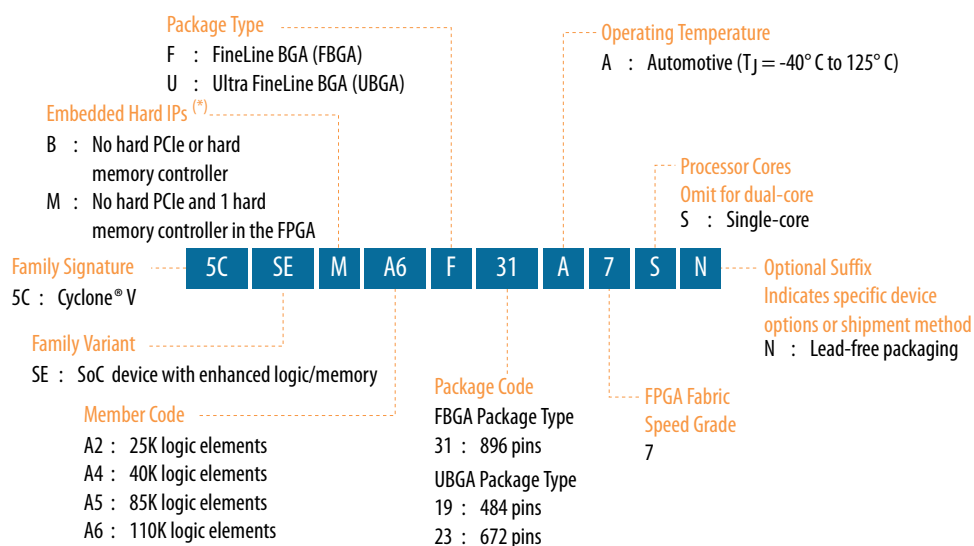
Package Type
F : FineLine BGA (FBGA)
U : Ultra FineLine BGA (UBGA)

Operating Temperature
A : Automotive ($T_J$ = -40° C to 125° C)

Embedded Hard IPs $^{(*)}$
B : No hard PCIe or hard memory controller
M : No hard PCIe and 1 hard memory controller in the FPGA

Processor Cores
Omit for dual-core
S : Single-core

Family Signature
5C : Cyclone® V

| 5C | SE | M | A6 | F | 31 | A | 7 | S | N |
|---|---|---|---|---|---|---|---|---|---|

Optional Suffix
Indicates specific device options or shipment method
N : Lead-free packaging

Family Variant
SE : SoC device with enhanced logic/memory

Member Code
A2 : 25K logic elements
A4 : 40K logic elements
A5 : 85K logic elements
A6 : 110K logic elements

Package Code
FBGA Package Type
31 : 896 pins
UBGA Package Type
19 : 484 pins
23 : 672 pins

FPGA Fabric Speed Grade
7